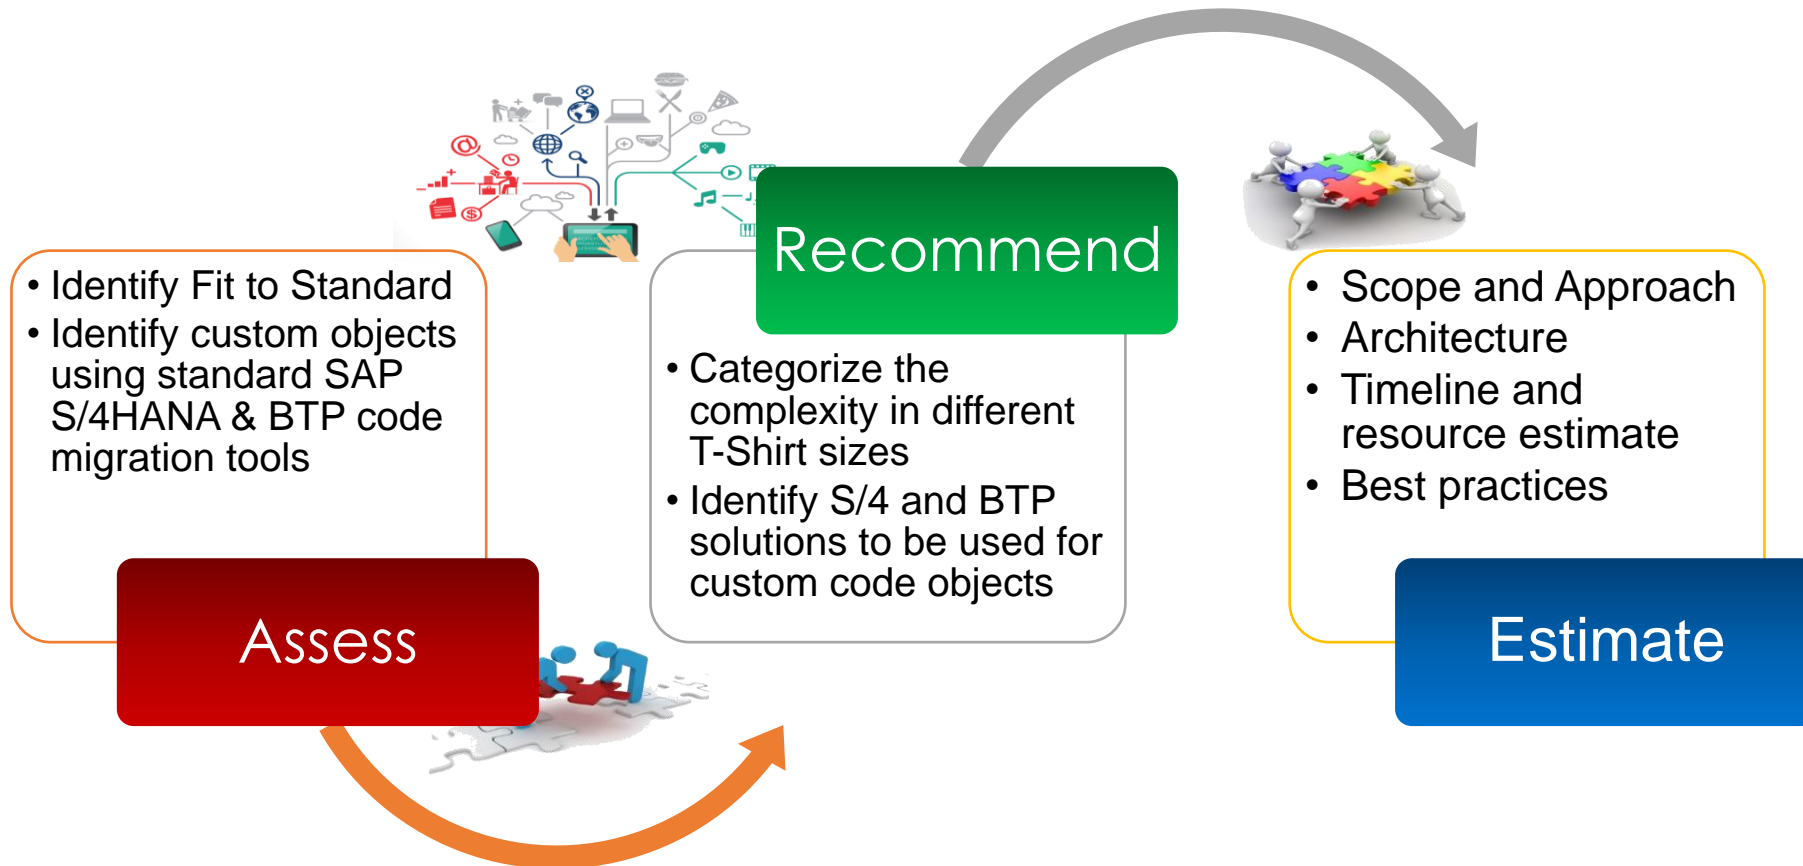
• Identify Fit to Standard
• Identify custom objects using standard SAP S/4HANA & BTP code migration tools

Assess

Recommend

• Categorize the complexity in different T-Shirt sizes
• Identify S/4 and BTP solutions to be used for custom code objects

• Scope and Approach
• Architecture
• Timeline and resource estimate
• Best practices

Estimate